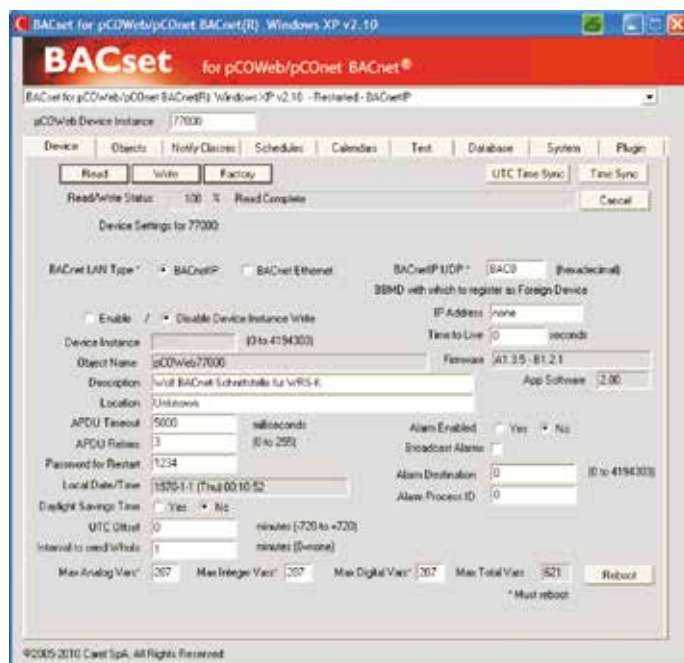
BACset for pCOWeb/pCOnet BACnet(R) Windows XP v2.10

BACset for pCOWeb/pCOnet BACnet®

BACset for pCOWeb/pCOnet BACnet(R) Windows XP v2.10 - Restarted - BACnetIP

pCOWeb Device Instance 77000

Device | Objects | Notify Classes | Schedules | Calendars | Test | Database | System | Plugin

Read | Write | Factory | UTC Time Sync | Time Sync

Read/Write Status: 100 % Read Complete

Cancel

Device Settings for 77000:

BACnet LAN Type * BACnetIP BACnet Ethernet

BACnetIP UDP * BAC0 (hexadecimal)

BBMD with which to register as Foreign Device

Enable / Disable Device Instance Write

IP Address none

Time to Live 0 seconds

Device Instance (0 to 4194303)

Object Name pCOWeb77000

Firmware A1.3.5 - B1.2.1

Description Wolf BACnet-Schnittstelle fur WRS-K

App Software 2.00

Location Unknown

APDU Timeout 5000 milliseconds

APDU Retries 3 (0 to 255)

Alarm Enabled Yes No

Broadcast Alarms

Password for Restart 1234

Local Date/Time 1970-1-1 (Thu) 00:10:52

Alarm Destination 0 (0 to 4194303)

Alarm Process ID 0

Daylight Savings Time Yes No

UTC Offset 0 minutes (-720 to +720)

Interval to send WhoIs 1 minutes (0=none)

Max Analog Vars* 207 Max Integer Vars* 207 Max Digital Vars* 207 Max Total Vars 621

Reboot

* Must reboot

©2005-2010 Carel SpA, All Rights Reserved